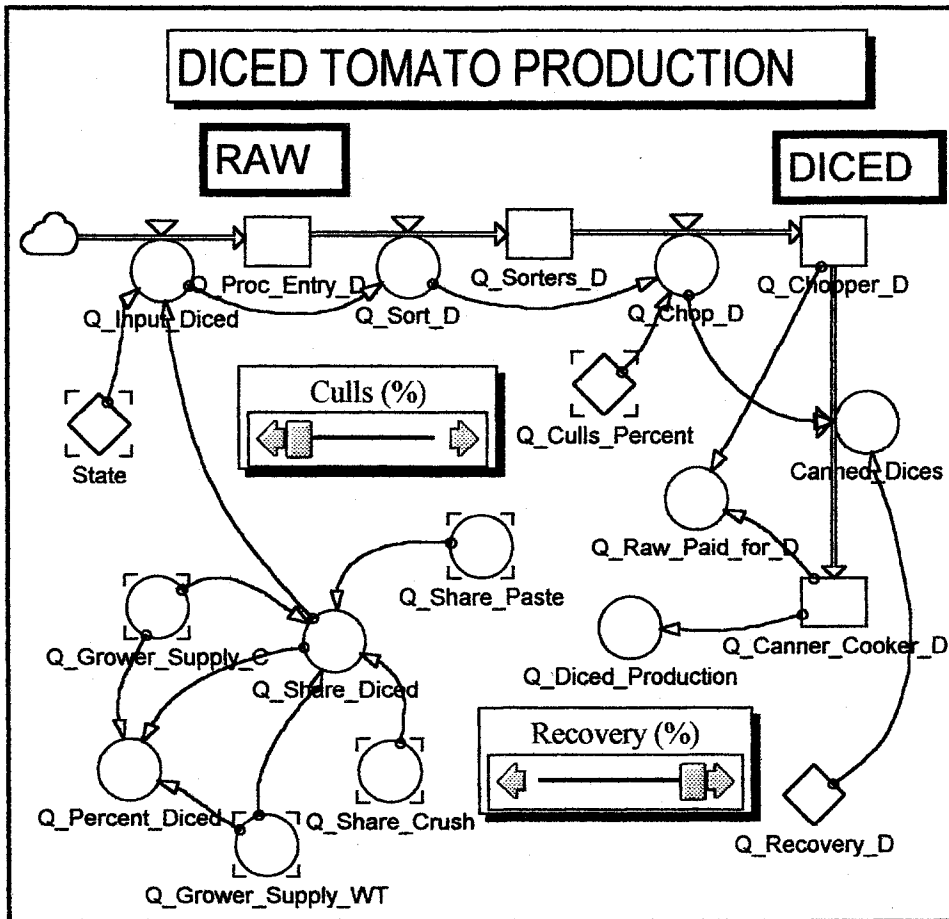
DICED TOMATO PRODUCTION

RAW

DICED

Q_Proc_Entry_D

Q_Sorters_D

Q_Chopper_D

Q_Input_Diced

Q_Sort_D

Q_Chop_D

State

Culls (%)

Q_Culls_Percent

Canned_Dices

Q_Raw_Paid_for_D

Q_Share_Paste

Q_Grower_Supply_C

Q_Share_Diced

Q_Canner_Cooker_D

Q_Diced_Production

Recovery (%)

Q_Percent_Diced

Q_Share_Crush

Q_Recovery_D

Q_Grower_Supply_WT